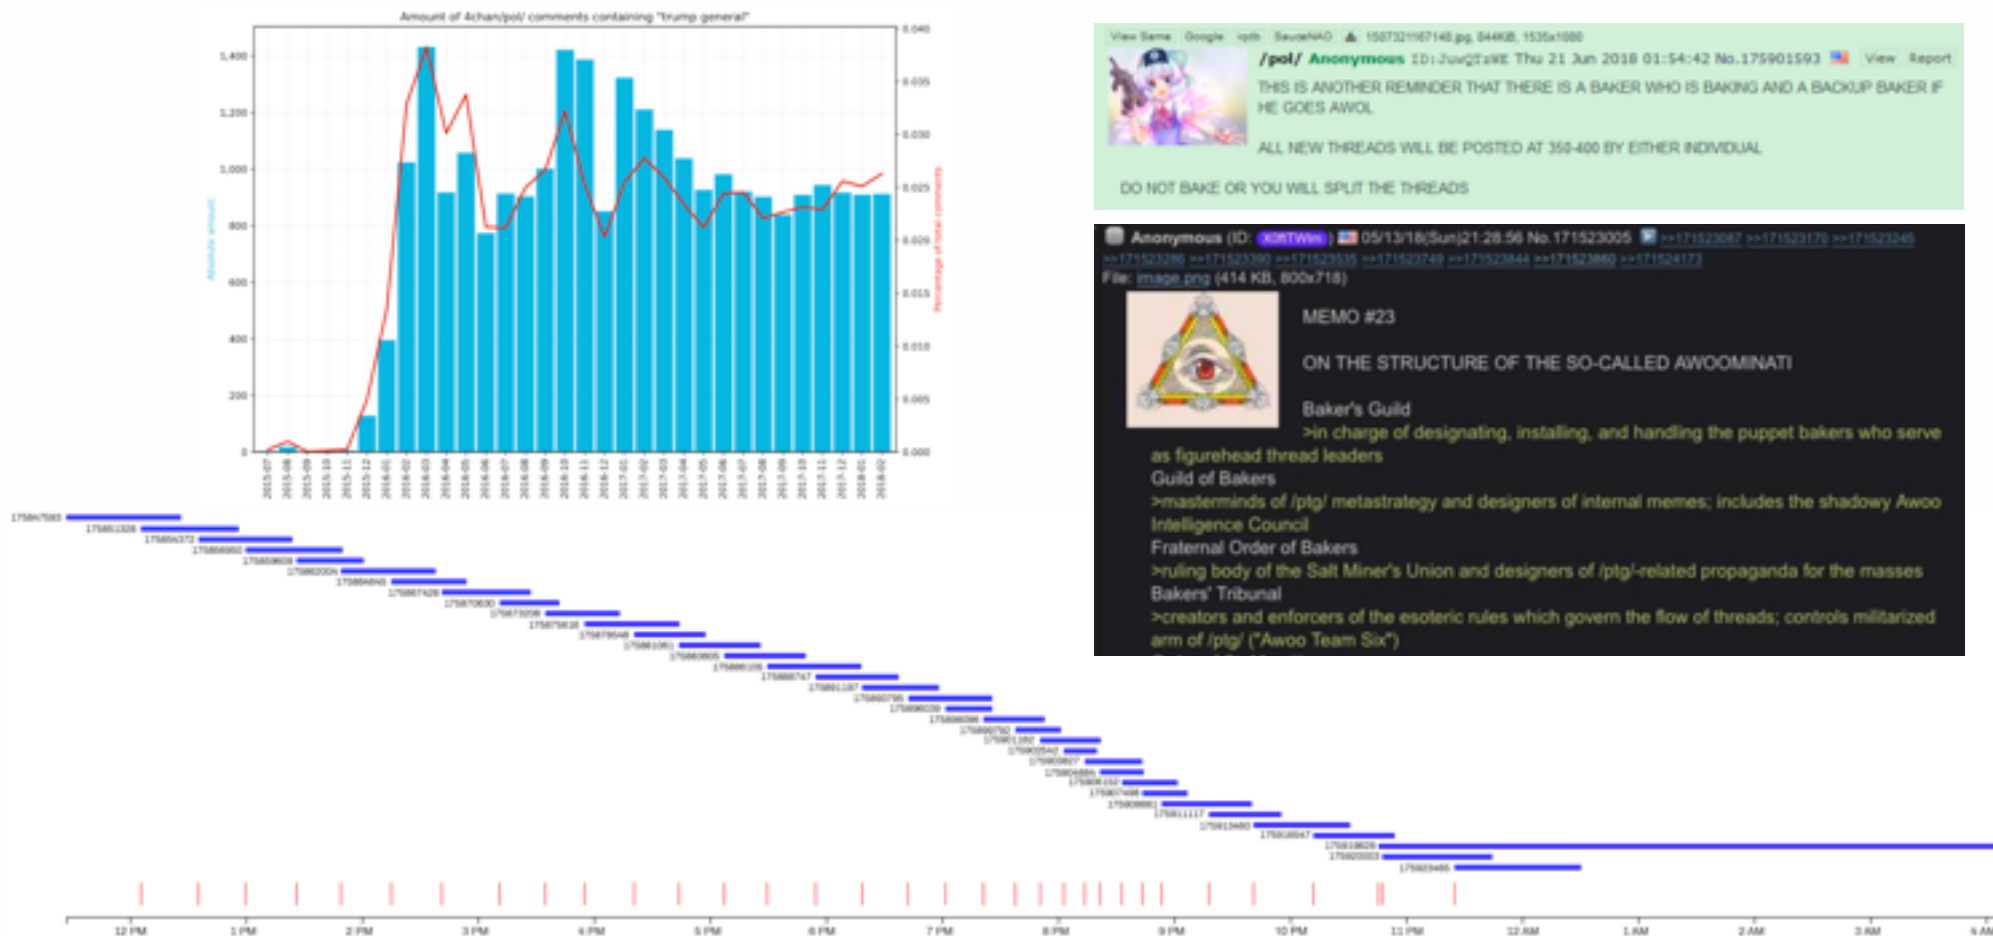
Amount of 4chan/pol/ comments containing "trump general"

Absolute amount

Percentage of total comments

1,400
1,200
1,000
800
600
400
200
0

0.040
0.035
0.030
0.025
0.020
0.015
0.010
0.005
0.000

2015-07
2015-08
2015-09
2015-10
2015-11
2015-12
2016-01
2016-02
2016-03
2016-04
2016-05
2016-06
2016-07
2016-08
2016-09
2016-10
2016-11
2016-12
2017-01
2017-02
2017-03
2017-04
2017-05
2017-06
2017-07
2017-08
2017-09
2017-10
2017-11
2017-12
2018-01
2018-02

View Same Google iqdb SauceNAO 1507321167148.jpg, 844KB, 1535x1080

/pol/ Anonymous ID:JuuQTzWE Thu 21 Jun 2018 01:54:42 No.175901593 View Report

THIS IS ANOTHER REMINDER THAT THERE IS A BAKER WHO IS BAKING AND A BACKUP BAKER IF HE GOES AWOL

ALL NEW THREADS WILL BE POSTED AT 350-400 BY EITHER INDIVIDUAL

DO NOT BAKE OR YOU WILL SPLIT THE THREADS

Anonymous (ID: X0fiTWm) 05/13/18(Sun)21:28:56 No.171523005 >>171523047 >>171523170 >>171523245 >>171523286 >>171523390 >>171523535 >>171523749 >>171523844 >>171523860 >>171524173

File: image.png (414 KB, 800x718)

MEMO #23

ON THE STRUCTURE OF THE SO-CALLED AWOOMINATI

Baker's Guild
>in charge of designating, installing, and handling the puppet bakers who serve as figurehead thread leaders
Guild of Bakers
>masterminds of /ptg/ metastrategy and designers of internal memes; includes the shadowy Awoo Intelligence Council
Fraternal Order of Bakers
>ruling body of the Salt Miner's Union and designers of /ptg/-related propaganda for the masses
Bakers' Tribunal
>creators and enforcers of the esoteric rules which govern the flow of threads; controls militarized arm of /ptg/ ("Awoo Team Six")

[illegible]

12 PM
1 PM
2 PM
3 PM
4 PM
5 PM
6 PM
7 PM
8 PM
9 PM
10 PM
11 PM
12 AM
1 AM
2 AM
3 AM
4 AM